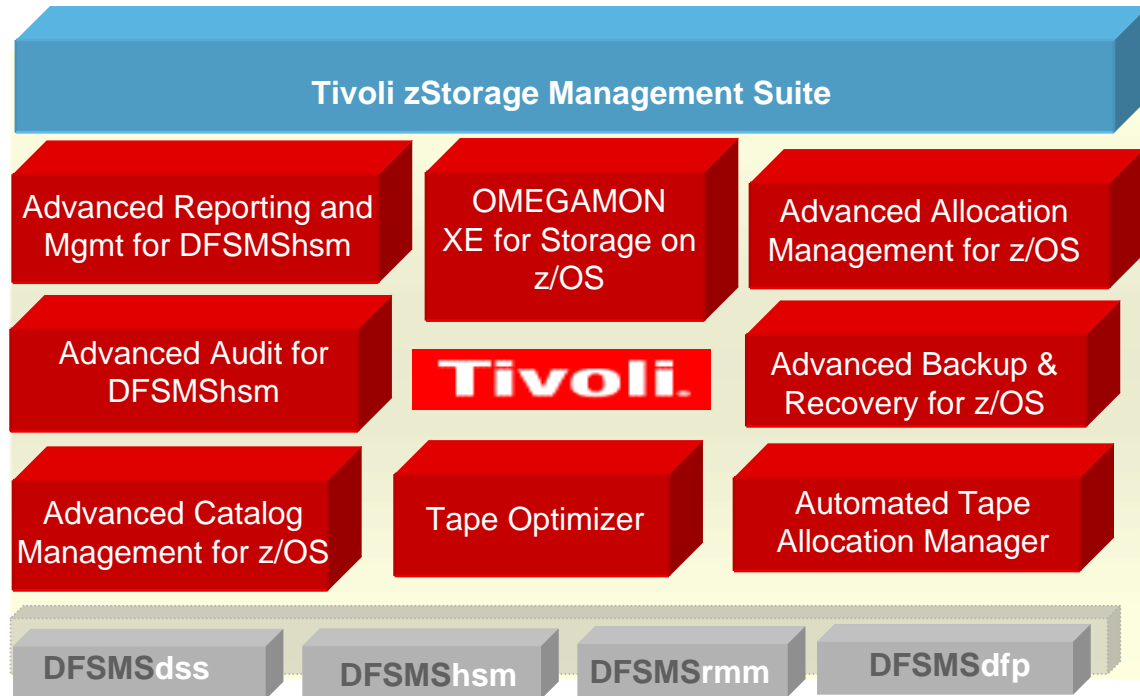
Tivoli zStorage Management Suite

Advanced Reporting and Mgmt for DFSMShsm

OMEGAMON XE for Storage on z/OS

Advanced Allocation Management for z/OS

Advanced Audit for DFSMShsm

Tivoli.

Advanced Backup & Recovery for z/OS

Advanced Catalog Management for z/OS

Tape Optimizer

Automated Tape Allocation Manager

DFSMSdss

DFSMShsm

DFSMSrmm

DFSMSdfp